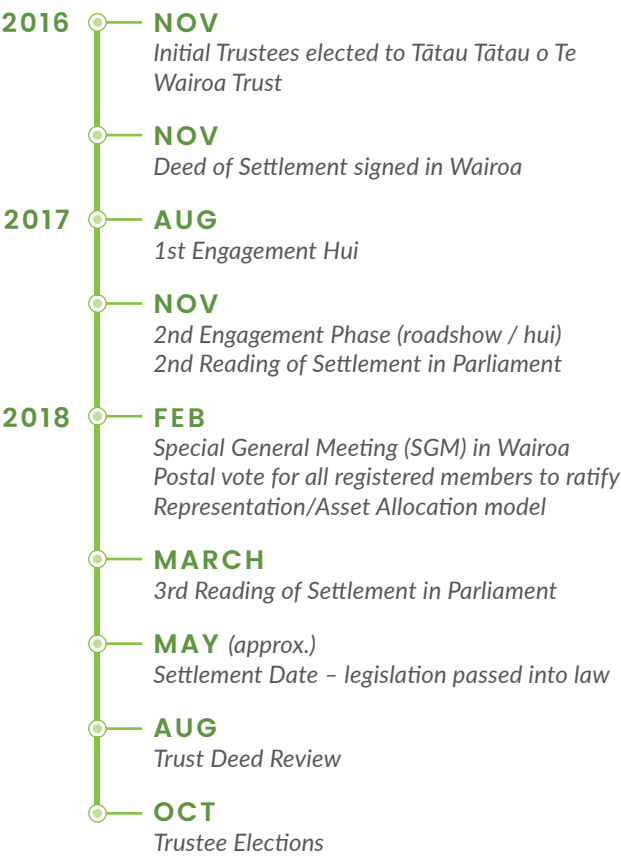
2016 NOV
Initial Trustees elected to Tātau Tātau o Te Wairoa Trust

NOV
Deed of Settlement signed in Wairoa

2017 AUG
1st Engagement Hui

NOV
2nd Engagement Phase (roadshow / hui)
2nd Reading of Settlement in Parliament

2018 FEB
Special General Meeting (SGM) in Wairoa
Postal vote for all registered members to ratify Representation/Asset Allocation model

MARCH
3rd Reading of Settlement in Parliament

MAY (approx.)
Settlement Date – legislation passed into law

AUG
Trust Deed Review

OCT
Trustee Elections